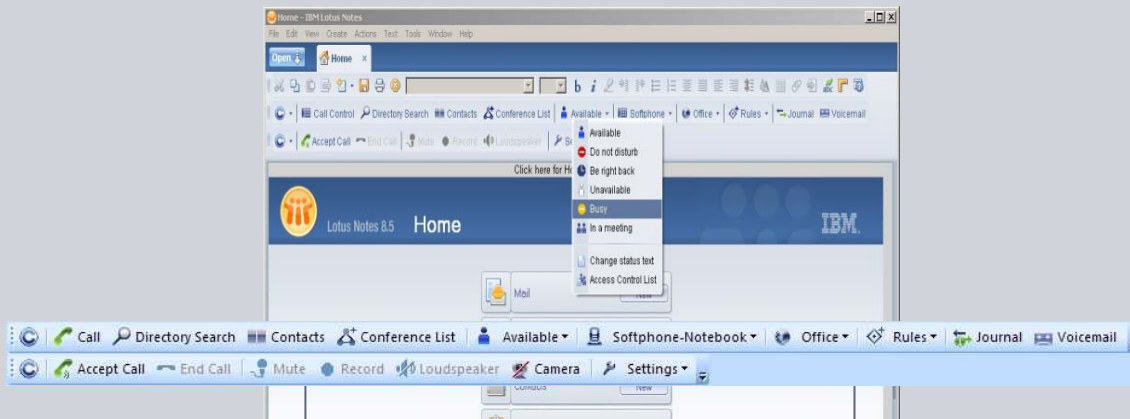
Home - IBM Lotus Notes

File Edit View Create Actions Text Tools Window Help

Open Home ×

Call Control Directory Search Contacts Conference List Available Softphone Office Rules Journal Voicemail

Accept Call End Call Mute Record Loudspeaker Se

Available
Do not disturb
Be right back
Unavailable
Busy
In a meeting
Change status text
Access Control List

Click here for H

Lotus Notes 8.5 Home

IBM.

Mail New

Call Directory Search Contacts Conference List Available Softphone-Notebook Office Rules Journal Voicemail

Accept Call End Call Mute Record Loudspeaker Camera Settings

Contacts New